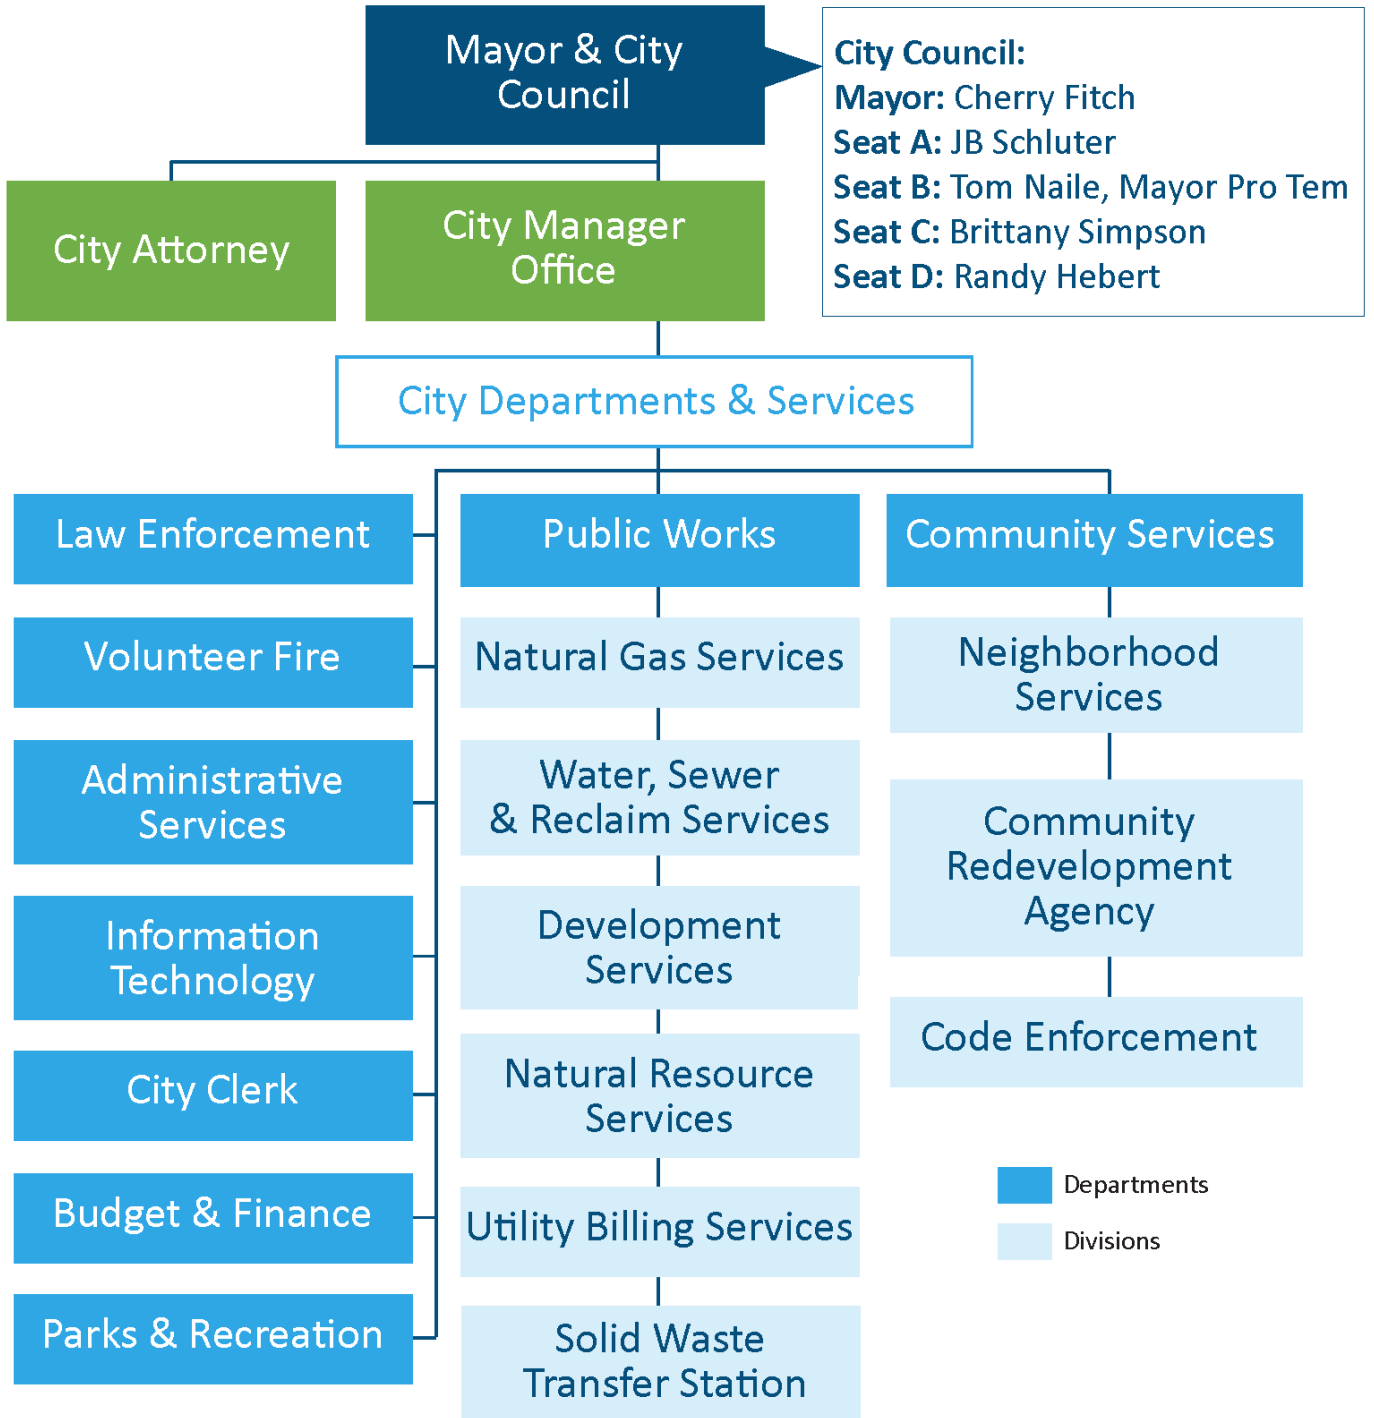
Mayor & City Council

City Council:
Mayor: Cherry Fitch
Seat A: JB Schluter
Seat B: Tom Naile, Mayor Pro Tem
Seat C: Brittany Simpson
Seat D: Randy Hebert

City Attorney

City Manager Office

City Departments & Services

Law Enforcement

Volunteer Fire

Administrative Services

Information Technology

City Clerk

Budget & Finance

Parks & Recreation

Public Works

Natural Gas Services

Water, Sewer & Reclaim Services

Development Services

Natural Resource Services

Utility Billing Services

Solid Waste Transfer Station

Community Services

Neighborhood Services

Community Redevelopment Agency

Code Enforcement

Departments

Divisions